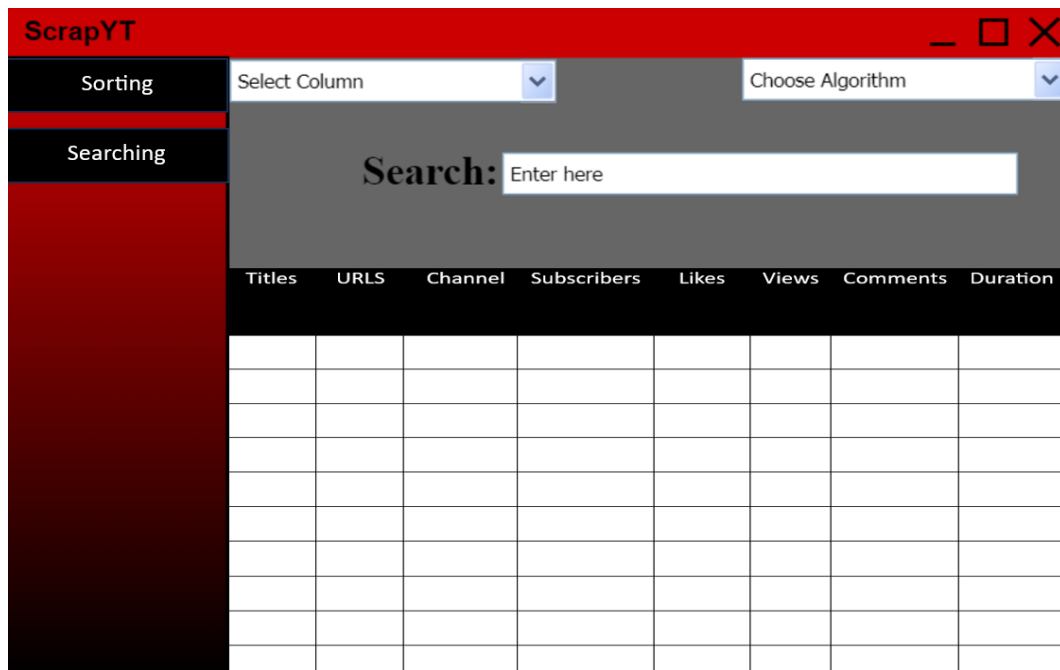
ScrapYT

Sorting

Searching

Select Column

Choose Algorithm

Search: Enter here

| Titles | URLS | Channel | Subscribers | Likes | Views | Comments | Duration |
|---|---|---|---|---|---|---|---|
| | | | | | | | |
| | | | | | | | |
| | | | | | | | |
| | | | | | | | |
| | | | | | | | |
| | | | | | | | |
| | | | | | | | |
| | | | | | | | |
| | | | | | | | |